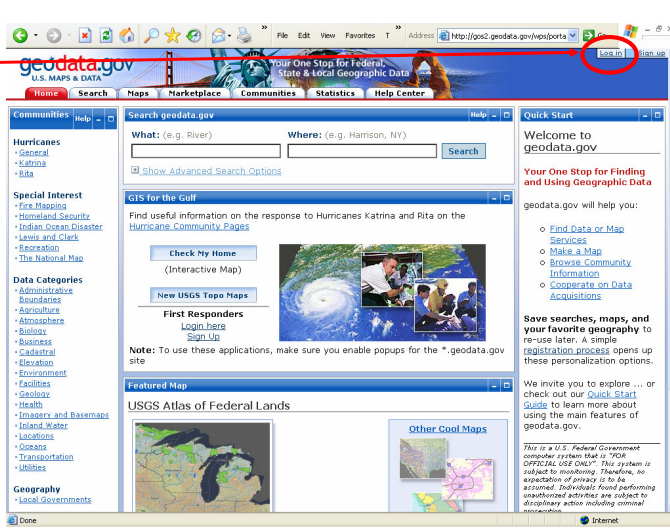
File Edit View Favorites T
Address http://gos2.geodata.gov/wps/porta Go

geodata.gov
U.S. MAPS & DATA
Your One Stop for Federal, State & Local Geographic Data
Log in Sign up

Home Search Maps Marketplace Communities Statistics Help Center

Communities Help

Hurricanes
General
Katrina
Rita

Special Interest
Fire Mapping
Homeland Security
Indian Ocean Disaster
Lewis and Clark
Recreation
The National Map

Data Categories
Administrative Boundaries
Agriculture
Atmosphere
Biology
Business
Cadastral
Elevation
Environment
Facilities
Geology
Health
Imagery and Basemaps
Inland Water
Locations
Oceans
Transportation
Utilities

Geography
Local Governments

Search geodata.gov Help
What: (e.g. River)
Where: (e.g. Harrison, NY)
Search
Show Advanced Search Options

GIS for the Gulf
Find useful information on the response to Hurricanes Katrina and Rita on the Hurricane Community Pages

Check My Home
(Interactive Map)
New USGS Topo Maps
First Responders
Login here
Sign Up

Note: To use these applications, make sure you enable popups for the *.geodata.gov site

Featured Map
USGS Atlas of Federal Lands
Other Cool Maps

Quick Start
Welcome to geodata.gov

Your One Stop for Finding and Using Geographic Data

geodata.gov will help you:

Find Data or Map Services
Make a Map
Browse Community Information
Cooperate on Data Acquisitions

Save searches, maps, and your favorite geography to re-use later. A simple registration process opens up these personalization options.

We invite you to explore ... or check out our Quick Start Guide to learn more about using the main features of geodata.gov.

This is a U.S. Federal Government computer system that is "FOR OFFICIAL USE ONLY". This system is subject to monitoring. Therefore, no expectation of privacy is to be assumed. Individuals found performing unauthorized activities are subject to disciplinary action including criminal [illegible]

Done
Internet